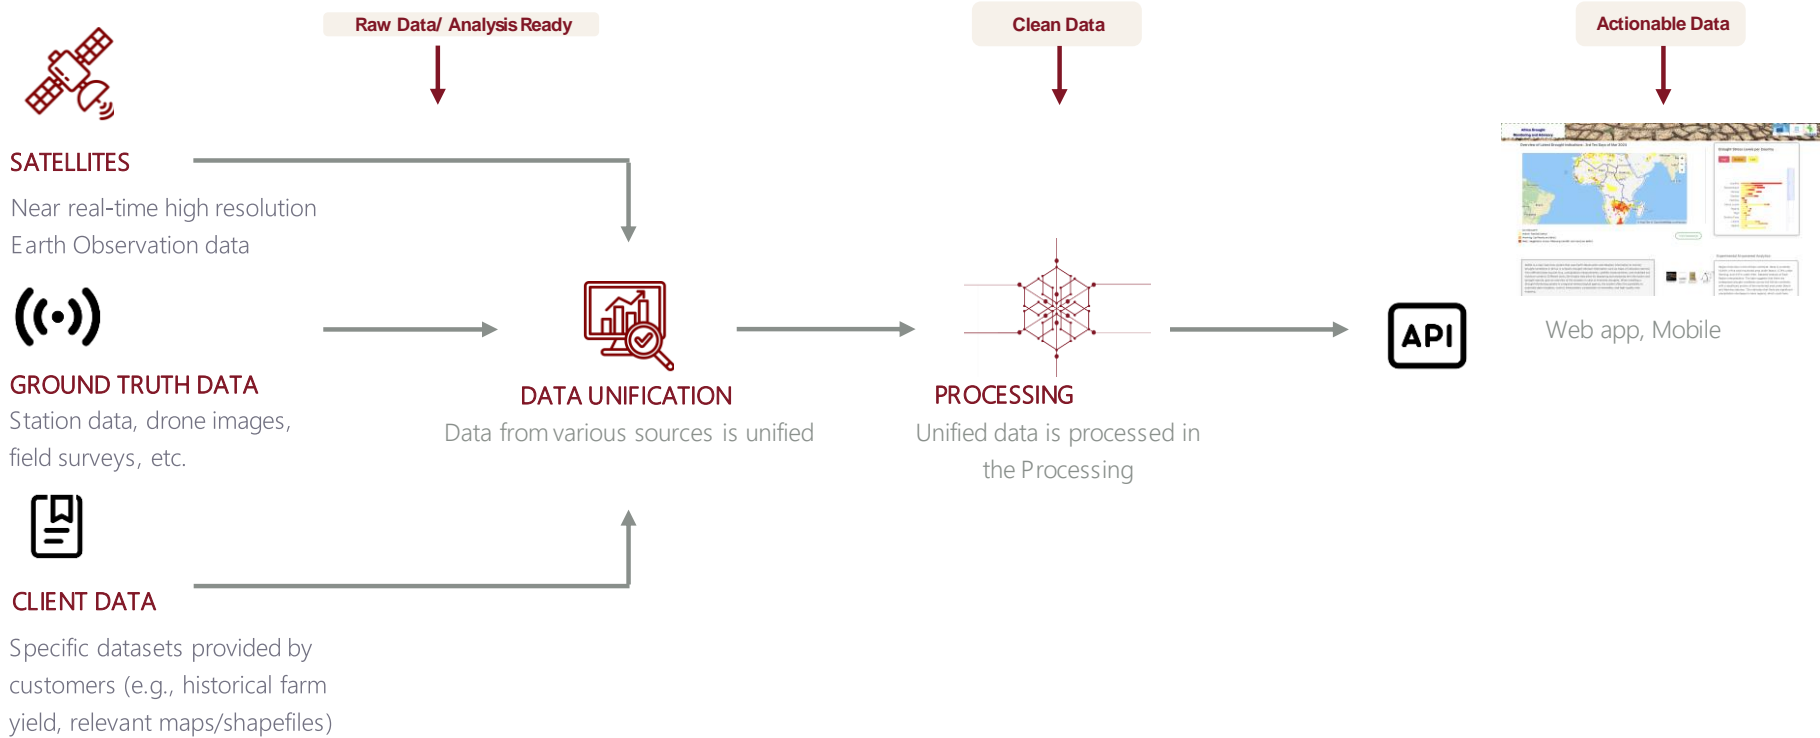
Raw Data/ Analysis Ready

Clean Data

Actionable Data

SATELLITES

Near real-time high resolution Earth Observation data

GROUND TRUTH DATA

Station data, drone images, field surveys, etc.

CLIENT DATA

Specific datasets provided by customers (e.g., historical farm yield, relevant maps/shapefiles)

DATA UNIFICATION

Data from various sources is unified

PROCESSING

Unified data is processed in the Processing

API

Web app, Mobile